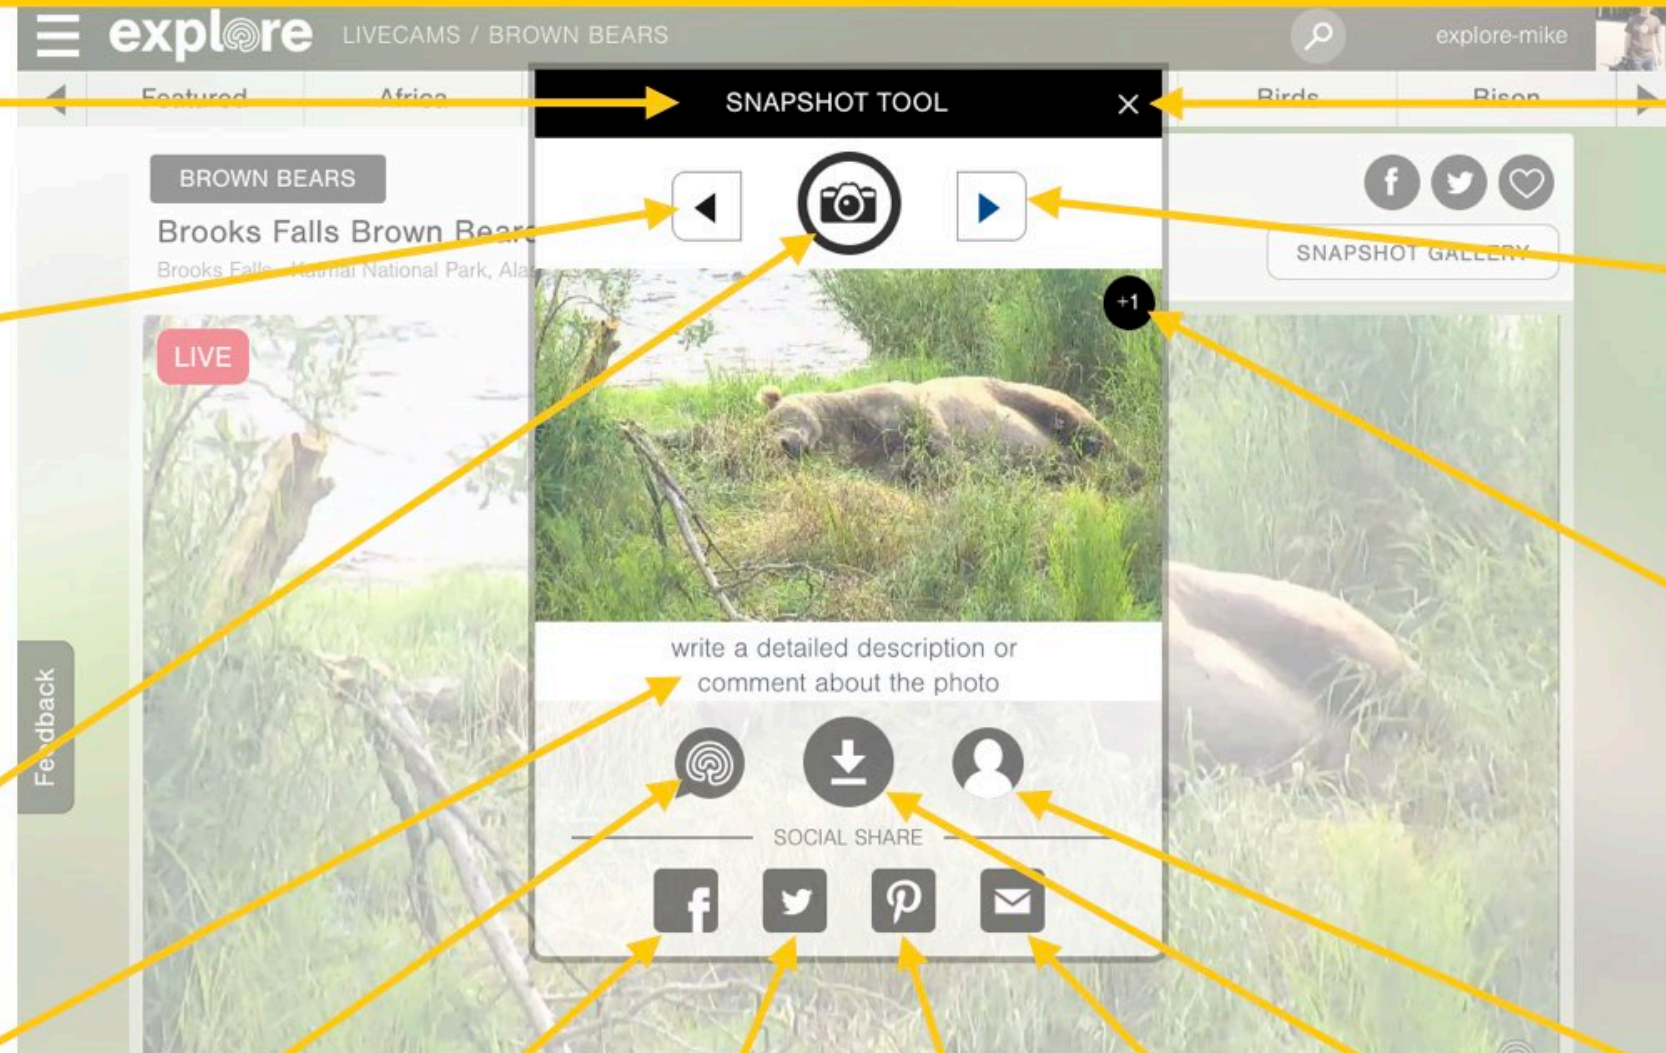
explore LIVECAMS / BROWN BEARS

explore-mike

Featured

Africa

Birds

Bison

SNAPSHOT TOOL

BROWN BEARS

Brooks Falls Brown Bears

Brooks Falls - Katmai National Park, Ala

SNAPSHOT GALLERY

LIVE

+1

write a detailed description or comment about the photo

Feedback

SOCIAL SHARE